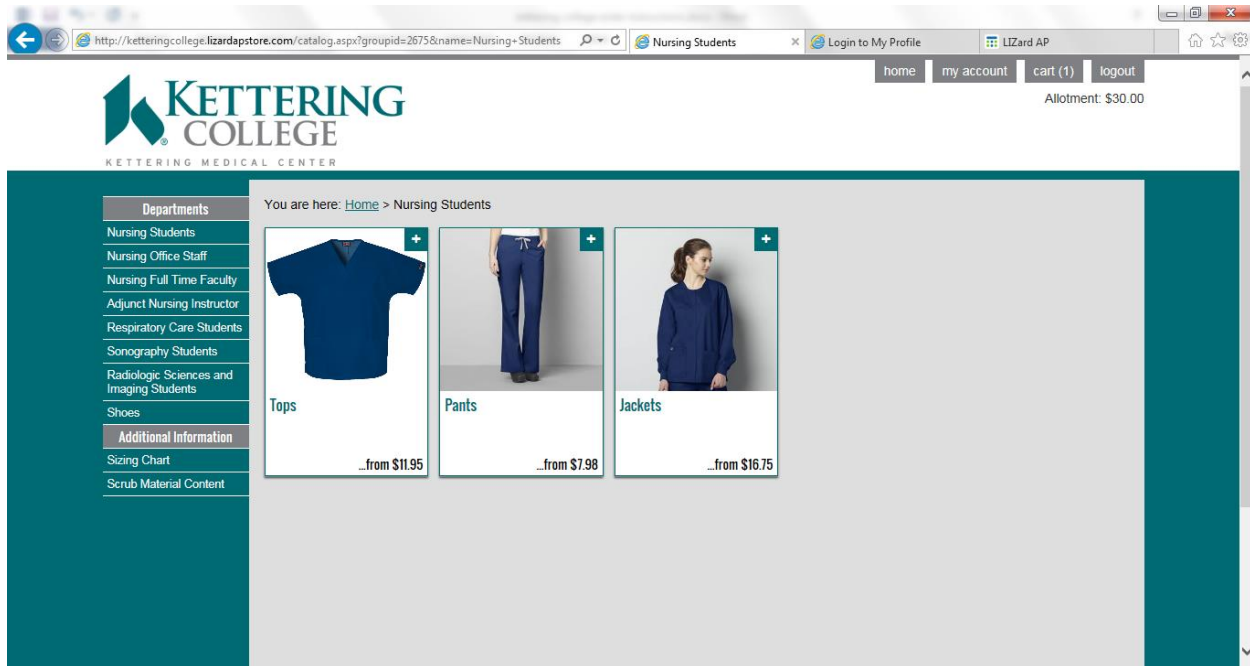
http://ketteringcollege.lizardapstore.com/catalog.aspx?groupid=2675&name=Nursing+Students

Nursing Students

Login to My Profile

LIZard AP

home my account cart (1) logout

Allotment: $30.00

KETTERING COLLEGE

KETTERING MEDICAL CENTER

Departments

Nursing Students

Nursing Office Staff

Nursing Full Time Faculty

Adjunct Nursing Instructor

Respiratory Care Students

Sonography Students

Radiologic Sciences and Imaging Students

Shoes

Additional Information

Sizing Chart

Scrub Material Content

You are here: Home > Nursing Students

+

Tops

...from $11.95

+

Pants

...from $7.98

+

Jackets

...from $16.75